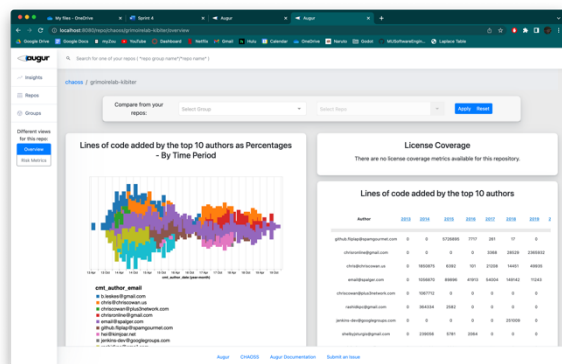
My files - OneDrive
Sprint 4
Augur
Augur

localhost:8080/repo/chaoss/grimoirelab-kibiter/overview

Google Drive
Google Docs
myZoo
YouTube
Dashboard
Netflix
Gmail
Hulu
Calendar
OneDrive
Renzio
Stotd
MUSoftwareEngin...
Laplace Table

augur

Search for one of your repos: ("repo group name"/"repo name")

Insights
Repos
Groups

Different views for this repo:
Overview
Risk Metrics

chaoss / grimoirelab-kibiter

Compare from your repos:
Select Group
Select Repo
Apply
Reset

Lines of code added by the top 10 authors as Percentages - By Time Period

cmt_author_email
b.lesko@gmail.com
chris@chrisowan.us
chriscowan@plus3network.com
email@spalger.com
github.flipap@spamgourmet.com
neill@bf.net
jenkins-dev@googlegroups.com

License Coverage
There are no license coverage metrics available for this repository.

Lines of code added by the top 10 authors

| Author | 2013 | 2014 | 2015 | 2016 | 2017 | 2018 | 2019 |
|---|---|---|---|---|---|---|---|
| github.flipap@spamgourmet.com | 0 | 0 | 3726699 | 7717 | 281 | 17 | 0 |
| chrisonline@gmail.com | 0 | 0 | 0 | 3384 | 28524 | 2368452 | |
| chris@chrisowan.us | 0 | 0 | 1950975 | 9382 | 101 | 21208 | 14451 |
| email@spalger.com | 0 | 0 | 1056670 | 89890 | 41613 | 54004 | 148142 |
| chriscowan@plus3network.com | 0 | 0 | 1067712 | 0 | 0 | 0 | 0 |
| neill@bf.net | 0 | 0 | 384334 | 2083 | 0 | 0 | 0 |
| jenkins-dev@googlegroups.com | 0 | 0 | 0 | 0 | 0 | 251009 | 0 |
| shelbyz@google.com | 0 | 0 | 235659 | 5781 | 2364 | 0 | 0 |

Augur
CHAOSS
Augur Documentation
Submit an issue